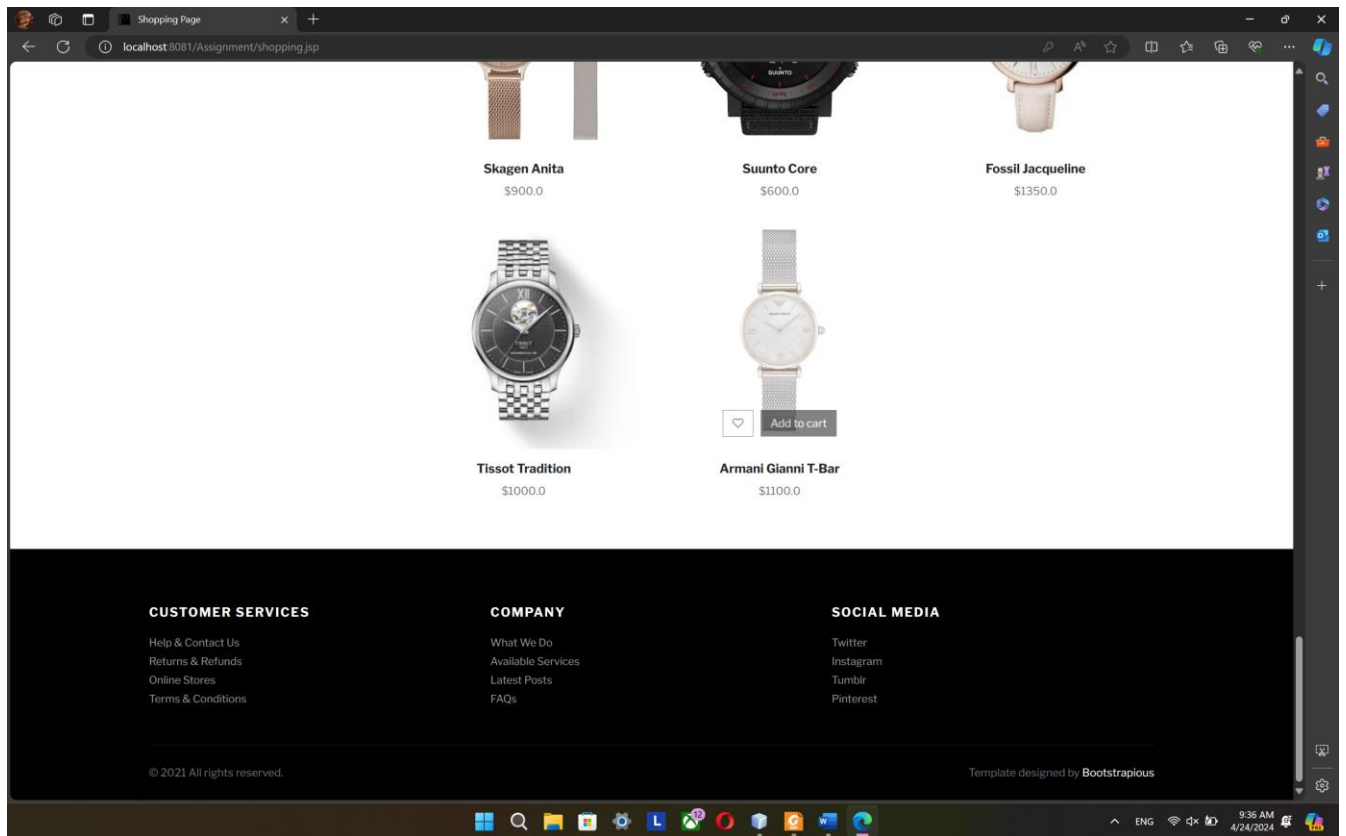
Shopping Page

localhost:8081/Assignment/shopping.jsp

SUUNTO

Skagen Anita
$900.0

Suunto Core
$600.0

Fossil Jacqueline
$1350.0

TISSOT

Add to cart

Tissot Tradition
$1000.0

Armani Gianni T-Bar
$1100.0

CUSTOMER SERVICES
Help & Contact Us
Returns & Refunds
Online Stores
Terms & Conditions

COMPANY
What We Do
Available Services
Latest Posts
FAQs

SOCIAL MEDIA
Twitter
Instagram
Tumblr
Pinterest

© 2021 All rights reserved.

Template designed by Bootstrapious

12

ENG

9:36 AM
4/24/2024